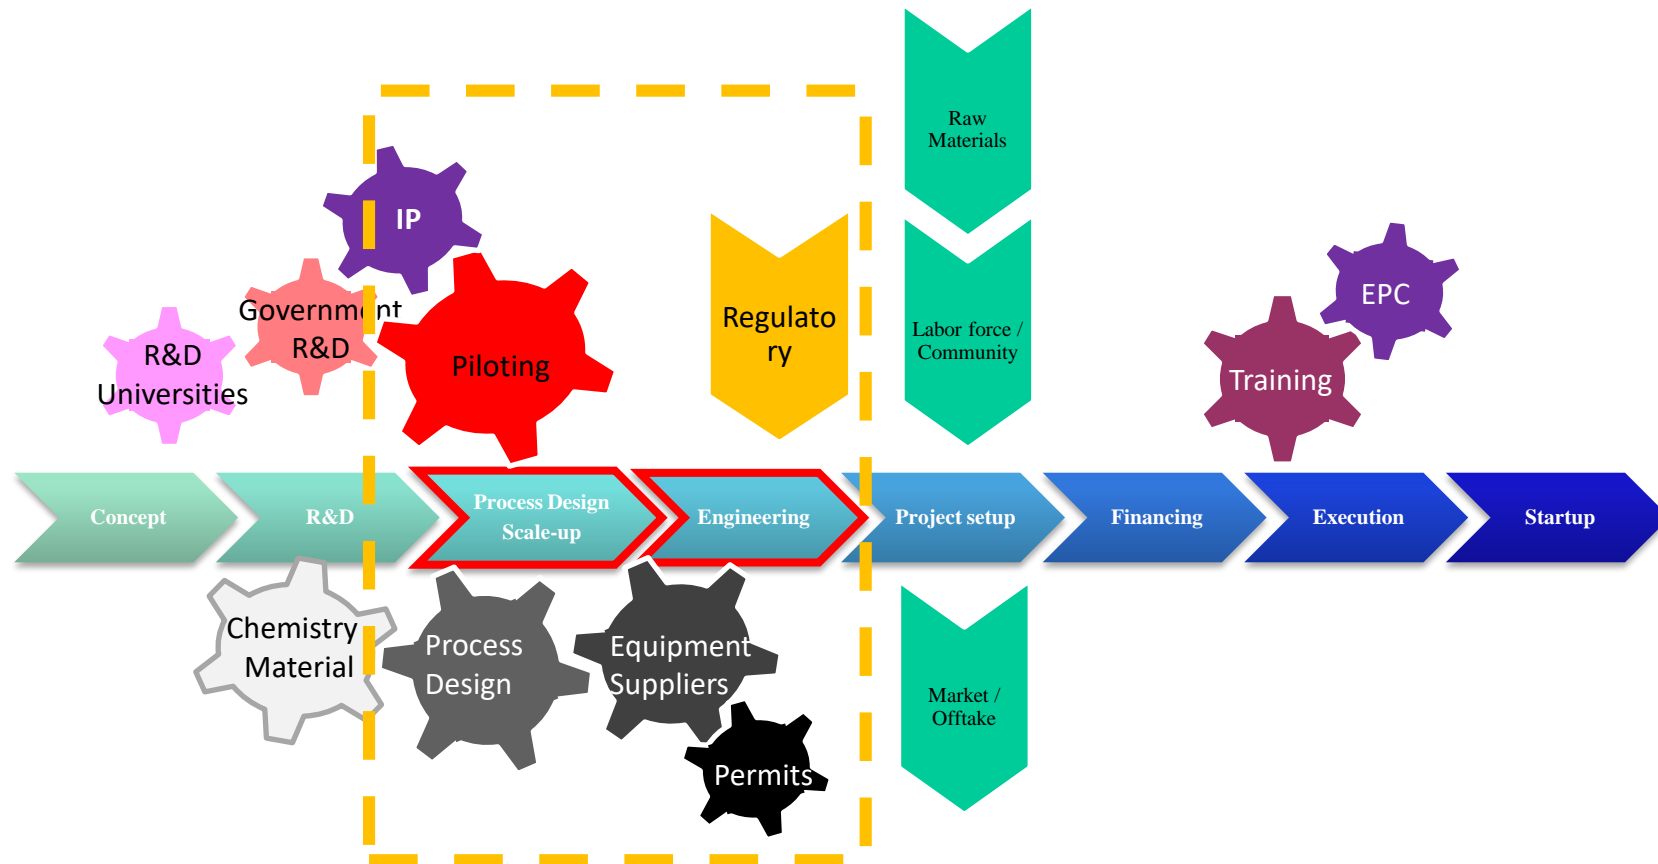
Raw Materials

IP

Government R&D

R&D Universities

Piloting

Regulatory

Labor force / Community

EPC

Training

Concept

R&D

Process Design Scale-up

Engineering

Project setup

Financing

Execution

Startup

Chemistry Material

Process Design

Equipment Suppliers

Permits

Market / Offtake